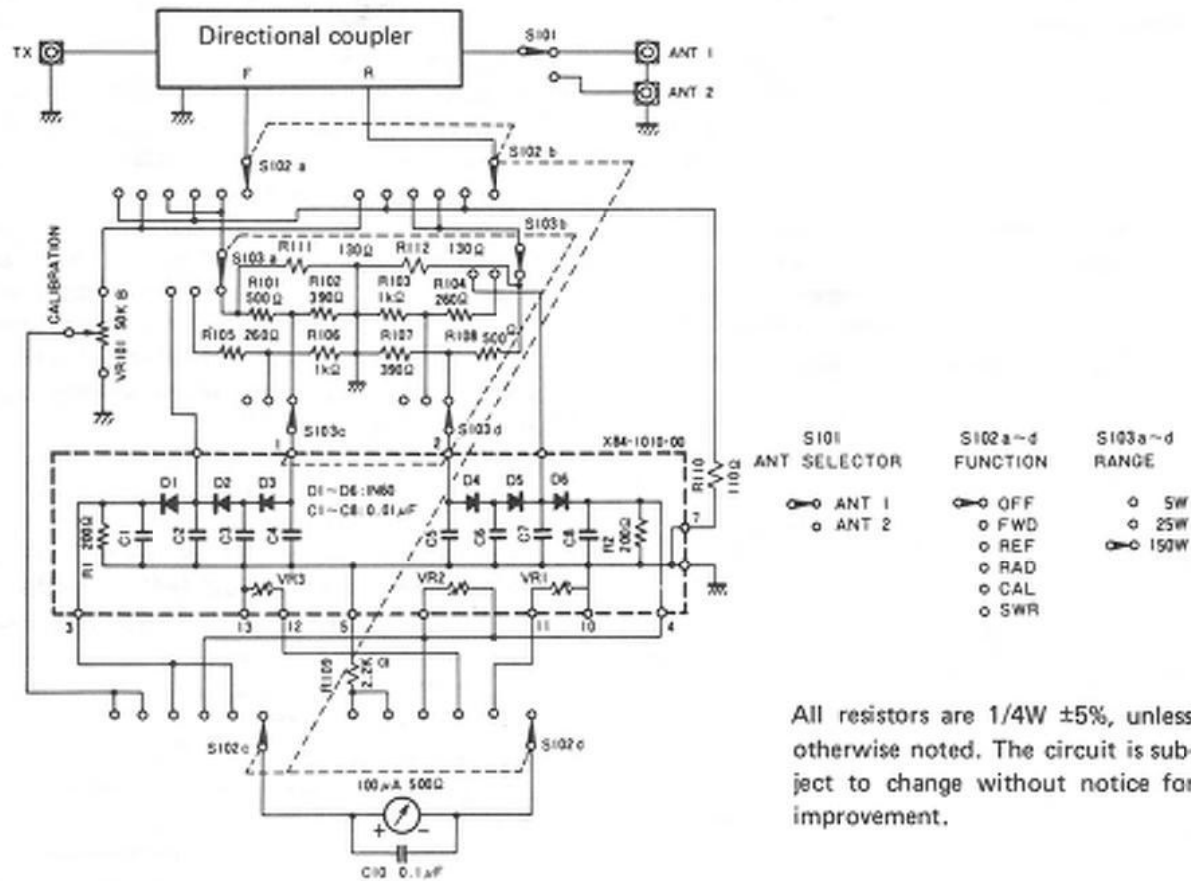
Directional coupler
TX
F
R
S101
ANT 1
ANT 2
S102 a
S102 b
S103 b
S103 a
R111 130Ω
R112 130Ω
CALIBRATION
VR181 50K B
R101 500Ω
R102 390Ω
R103 1kΩ
R104 260Ω
R105 260Ω
R106 1kΩ
R107 390Ω
R108 500Ω
S103c
S103d
1
2
X84-1010-00
R110 110Ω
D1
D2
D3
D1~D6: 1N60
C1~C8: 0.01μF
D4
D5
D6
R1 200Ω
C1
C2
C3
C4
C5
C6
C7
C8
R2 200Ω
7
VR3
VR2
VR1
3
13
12
5
11
10
4
R109 2.2K Ω
S102c
S102d
100μA 500Ω
+
−
C10 0.1μF

S101
ANT SELECTOR
ANT 1
ANT 2

S102a~d
FUNCTION
OFF
FWD
REF
RAD
CAL
SWR

S103a~d
RANGE
5W
25W
150W

All resistors are 1/4W ±5%, unless otherwise noted. The circuit is subject to change without notice for improvement.